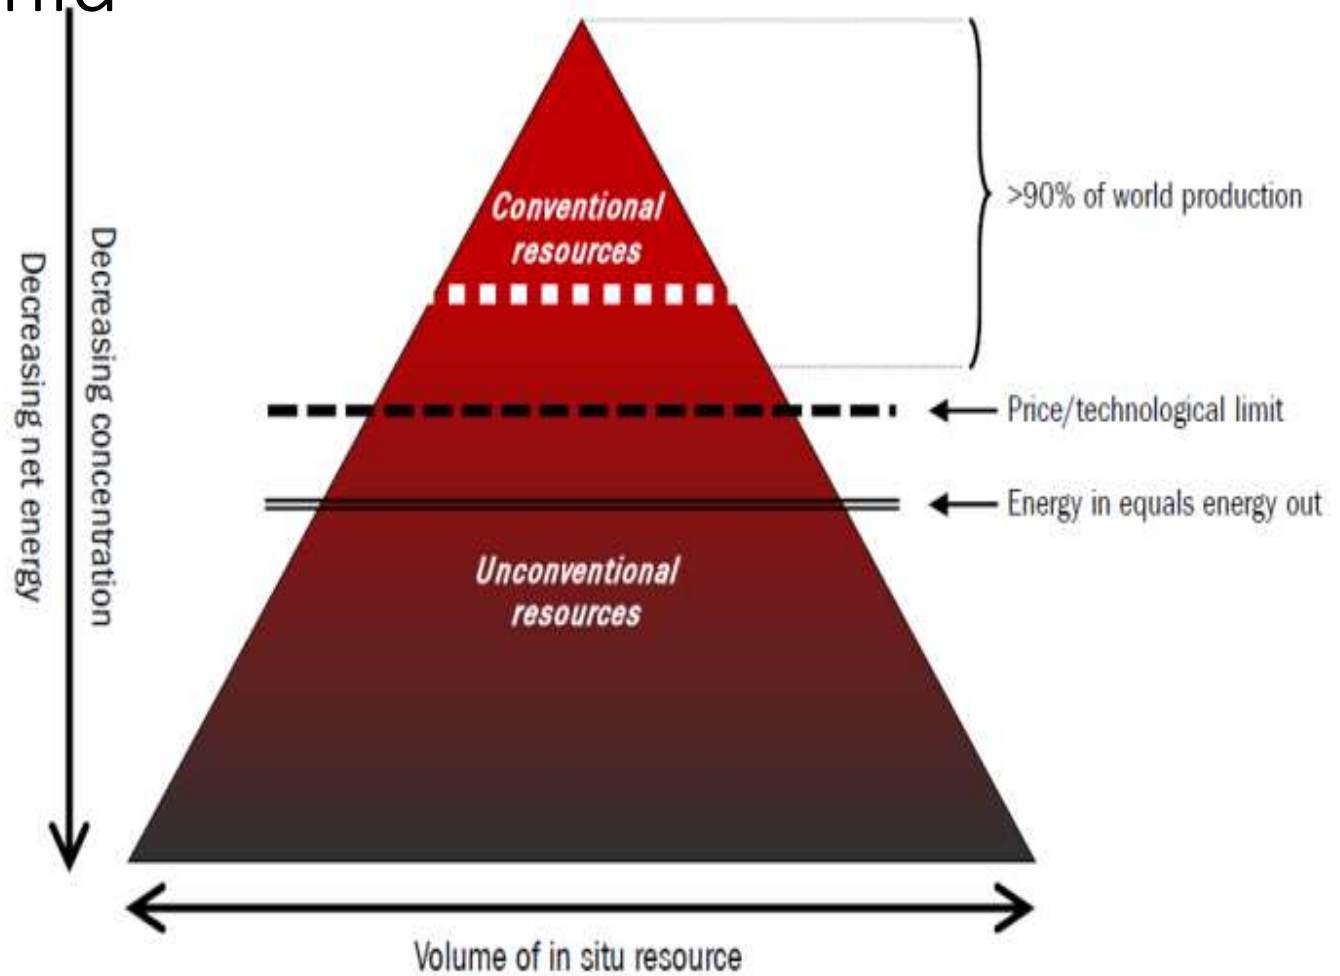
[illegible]

Decreasing net energy

Decreasing concentration

Conventional resources

>90% of world production

Price/technological limit

Energy in equals energy out

Unconventional resources

Volume of in situ resource